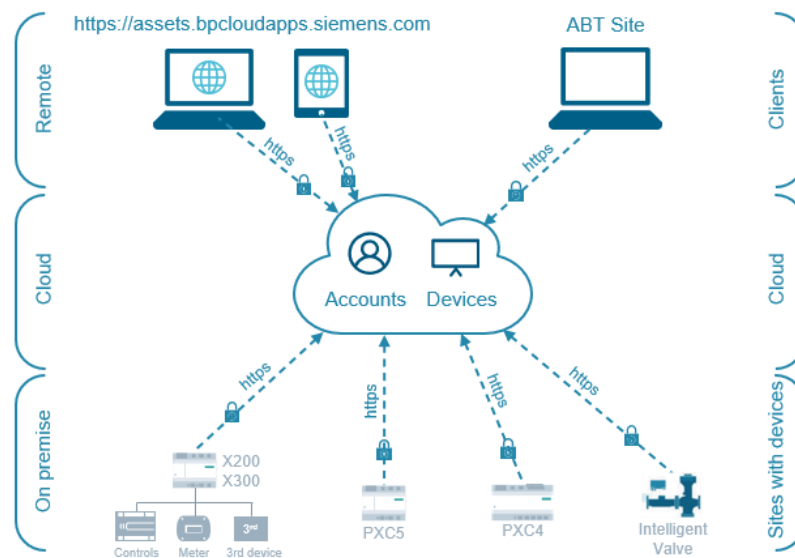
Remote

Cloud

On premise

https://assets.bpcloudapps.siemens.com

ABT Site

Clients

Cloud

Sites with devices

https

https

https

Accounts

Devices

https

https

https

https

X200
X300

PXC5

PXC4

Intelligent Valve

Controls

Meter

3rd

3rd device